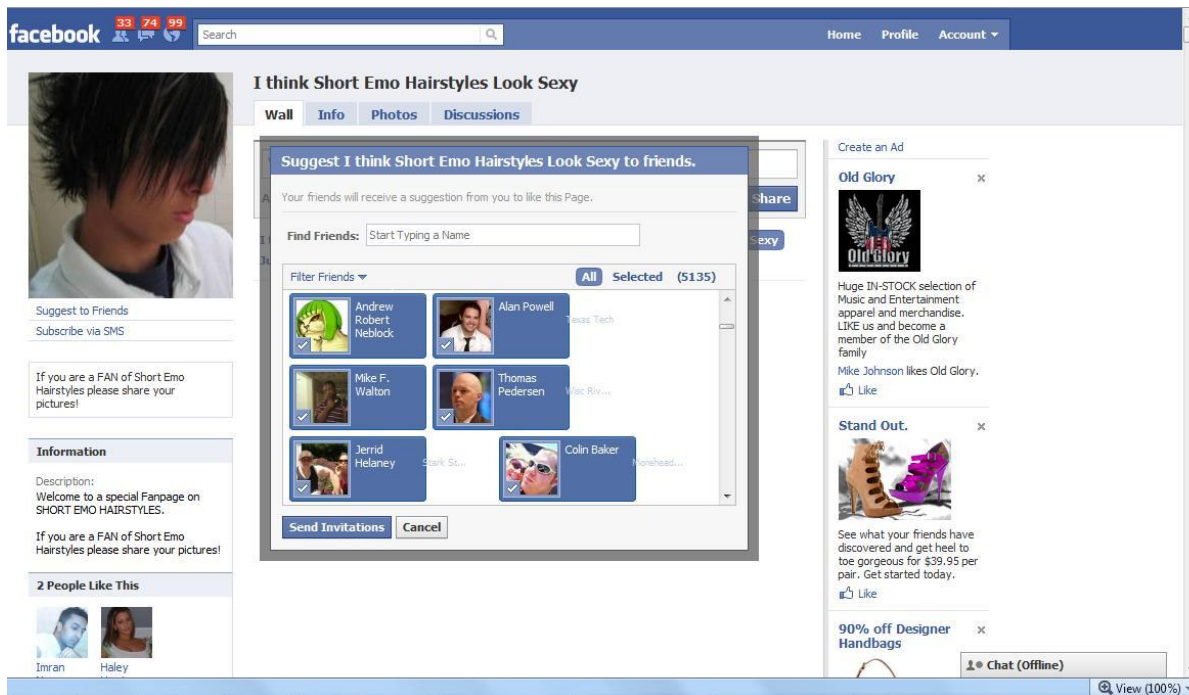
facebook 33 74 99 Search

Home Profile Account ▾

I think Short Emo Hairstyles Look Sexy

Wall Info Photos Discussions

Suggest I think Short Emo Hairstyles Look Sexy to friends.

Your friends will receive a suggestion from you to like this Page.

Find Friends: Start Typing a Name

Filter Friends ▾ All Selected (5135)

Andrew Robert Neblock

Alan Powell Texas Tech

Mike F. Walton

Thomas Pedersen Wisc Riv...

Jerrid Helaney Stark St...

Colin Baker Morehead...

Send Invitations Cancel

Share

Sexy

Suggest to Friends

Subscribe via SMS

If you are a FAN of Short Emo Hairstyles please share your pictures!

Information

Description:
Welcome to a special Fanpage on SHORT EMO HAIRSTYLES.

If you are a FAN of Short Emo Hairstyles please share your pictures!

2 People Like This

Imran

Haley

Create an Ad

Old Glory ×

Old Glory

Huge IN-STOCK selection of Music and Entertainment apparel and merchandise. LIKE us and become a member of the Old Glory family

Mike Johnson likes Old Glory.

Like

Stand Out. ×

See what your friends have discovered and get heel to toe gorgeous for $39.95 per pair. Get started today.

Like

90% off Designer Handbags ×

Chat (Offline)

View (100%)